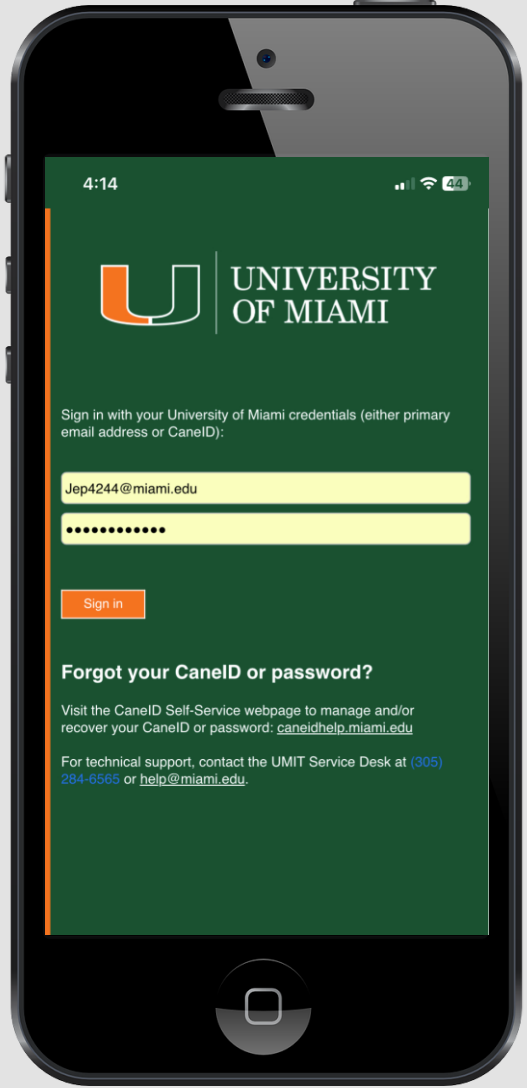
4:14

44

UNIVERSITY OF MIAMI

Sign in with your University of Miami credentials (either primary email address or CaneID):

Jep4244@miami.edu

••••••••••••

Sign in

Forgot your CaneID or password?

Visit the CaneID Self-Service webpage to manage and/or recover your CaneID or password: caneidhelp.miami.edu

For technical support, contact the UMIT Service Desk at (305) 284-6565 or help@miami.edu.